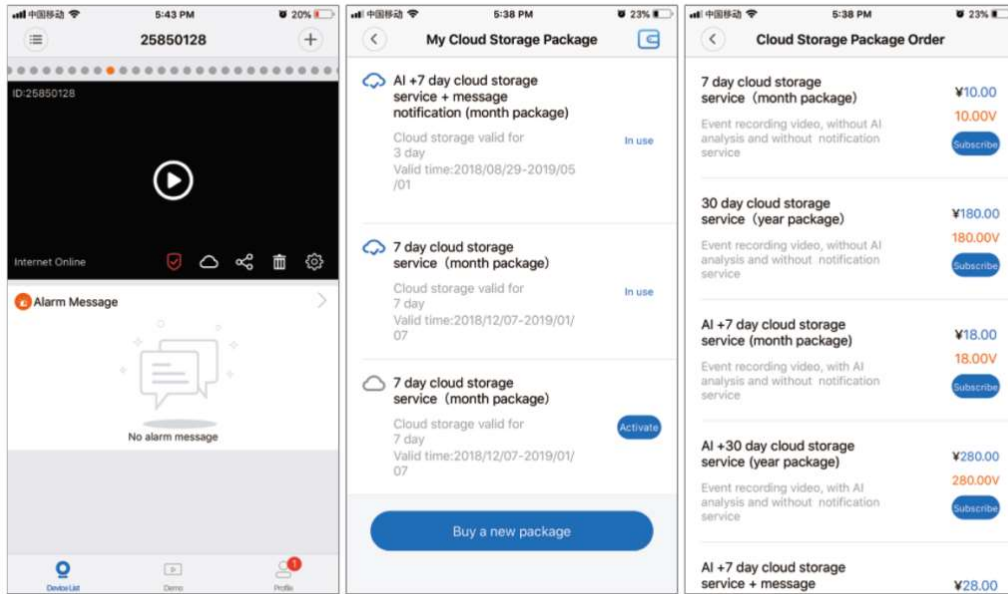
中国移动 5:43 PM 20%

25850128

ID:25850128

Internet Online

Alarm Message

No alarm message

Device List Demo Profile 1

中国移动 5:38 PM 23%

My Cloud Storage Package

AI +7 day cloud storage service + message notification (month package)

Cloud storage valid for 3 day
Valid time:2018/08/29-2019/05/01

In use

7 day cloud storage service（month package)

Cloud storage valid for 7 day
Valid time:2018/12/07-2019/01/07

In use

7 day cloud storage service（month package)

Cloud storage valid for 7 day
Valid time:2018/12/07-2019/01/07

Activate

Buy a new package

中国移动 5:38 PM 23%

Cloud Storage Package Order

7 day cloud storage service（month package)

Event recording video, without AI analysis and without notification service

¥10.00
10.00V
Subscribe

30 day cloud storage service（year package)

Event recording video, without AI analysis and without notification service

¥180.00
180.00V
Subscribe

AI +7 day cloud storage service (month package)

Event recording video, with AI analysis and without notification service

¥18.00
18.00V
Subscribe

AI +30 day cloud storage service (year package)

Event recording video, with AI analysis and without notification service

¥280.00
280.00V
Subscribe

AI +7 day cloud storage service + message

¥28.00